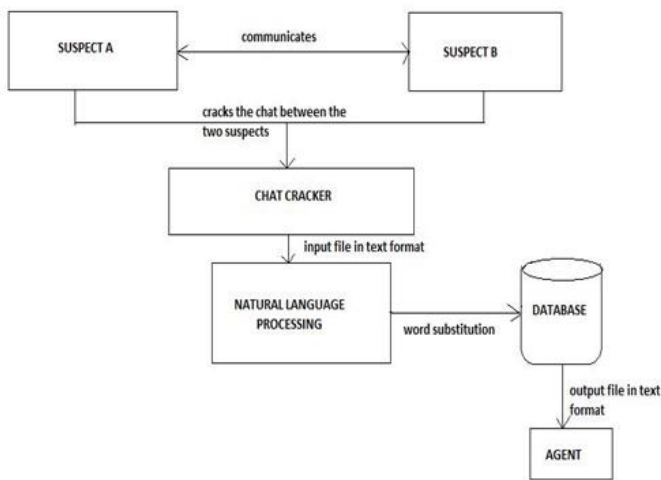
SUSPECT A

communicates

SUSPECT B

cracks the chat between the two suspects

CHAT CRACKER

input file in text format

NATURAL LANGUAGE PROCESSING

word substitution

DATABASE

output file in text format

AGENT